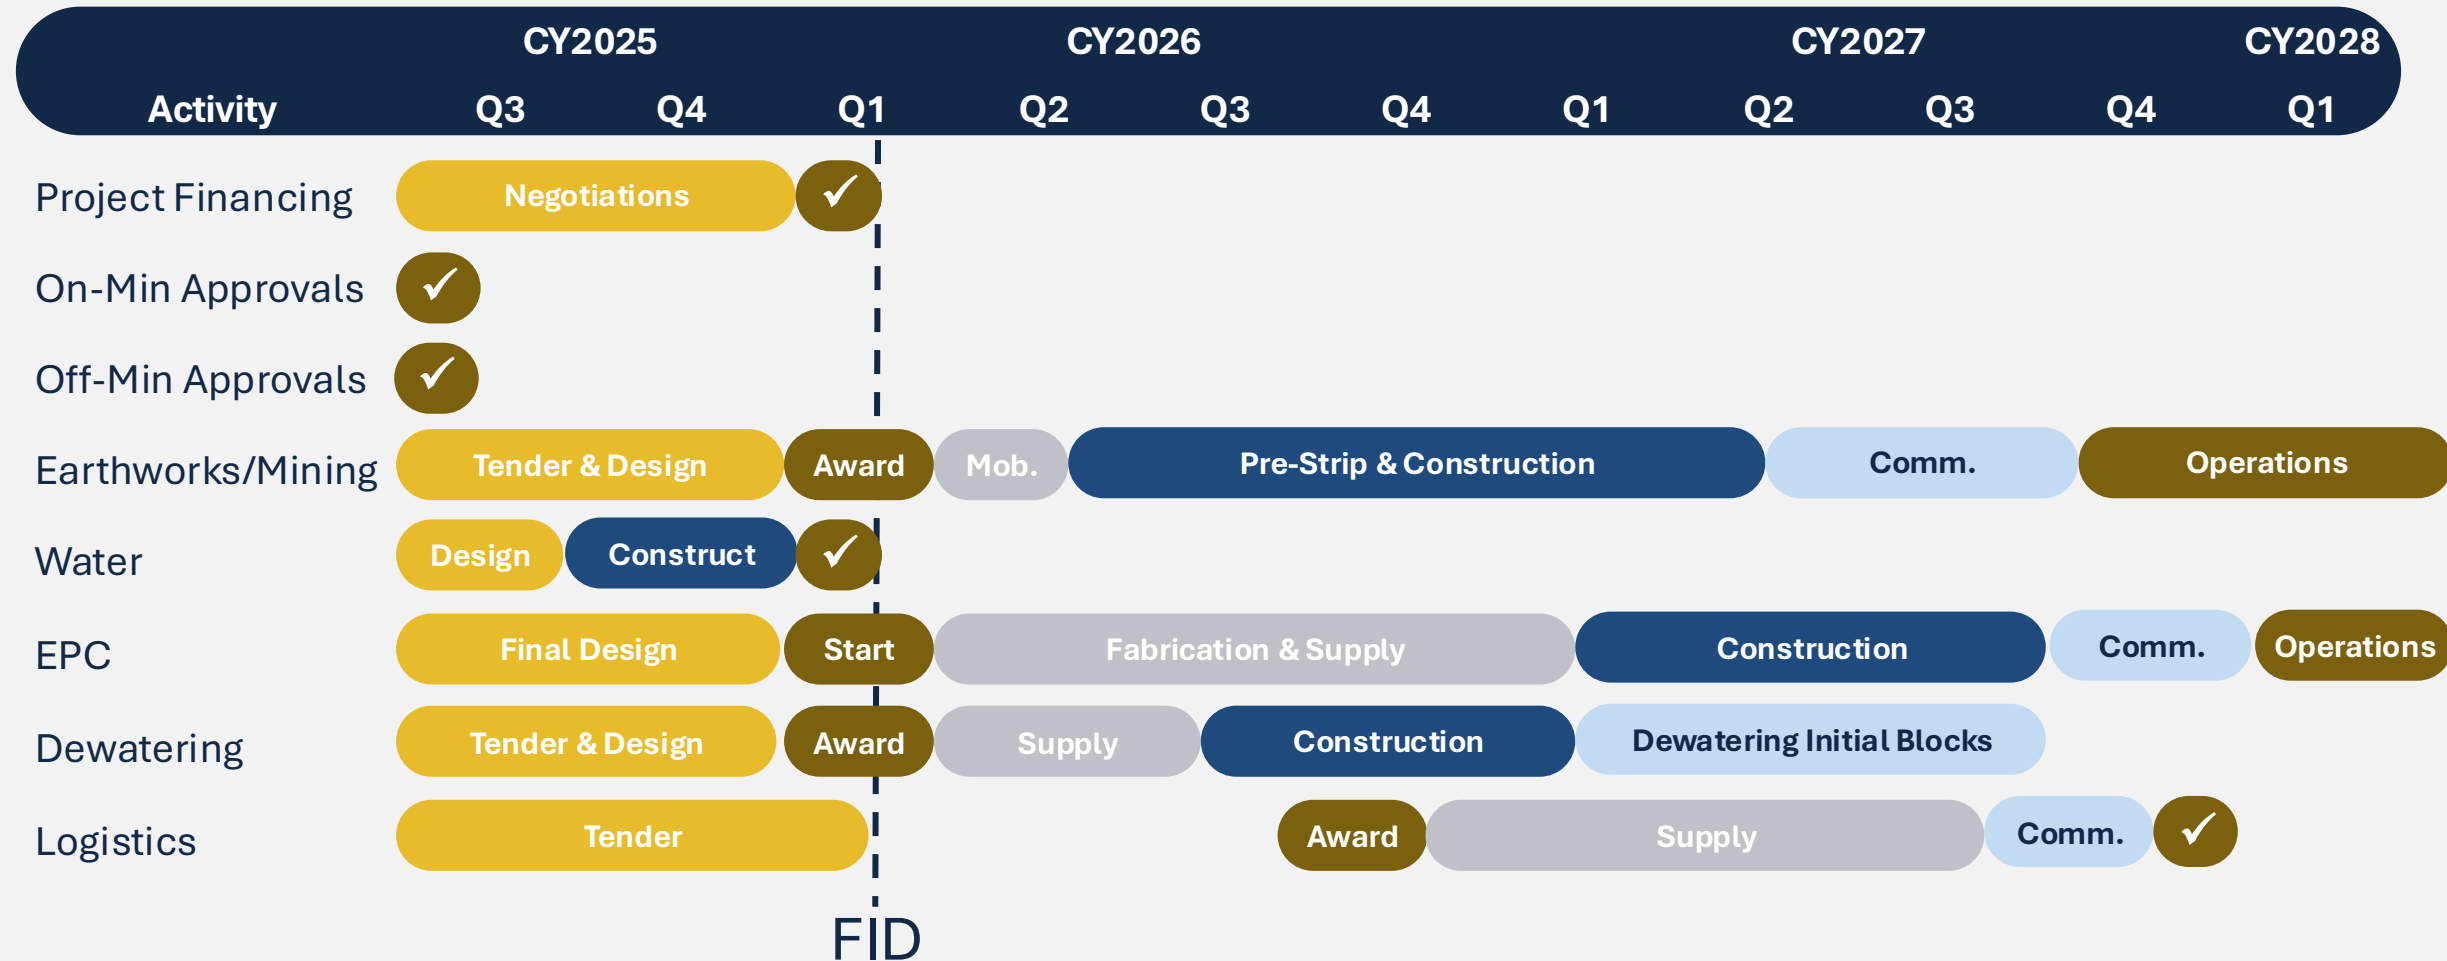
| | CY2025 | | CY2026 | | | | CY2027 | | | | CY2028 |
|---|---|---|---|---|---|---|---|---|---|---|---|
| Activity | Q3 | Q4 | Q1 | Q2 | Q3 | Q4 | Q1 | Q2 | Q3 | Q4 | Q1 |

Project Financing: Negotiations ✓

On-Min Approvals: ✓

Off-Min Approvals: ✓

Earthworks/Mining: Tender & Design, Award, Mob., Pre-Strip & Construction, Comm., Operations

Water: Design, Construct, ✓

EPC: Final Design, Start, Fabrication & Supply, Construction, Comm., Operations

Dewatering: Tender & Design, Award, Supply, Construction, Dewatering Initial Blocks

Logistics: Tender, Award, Supply, Comm., ✓

FID